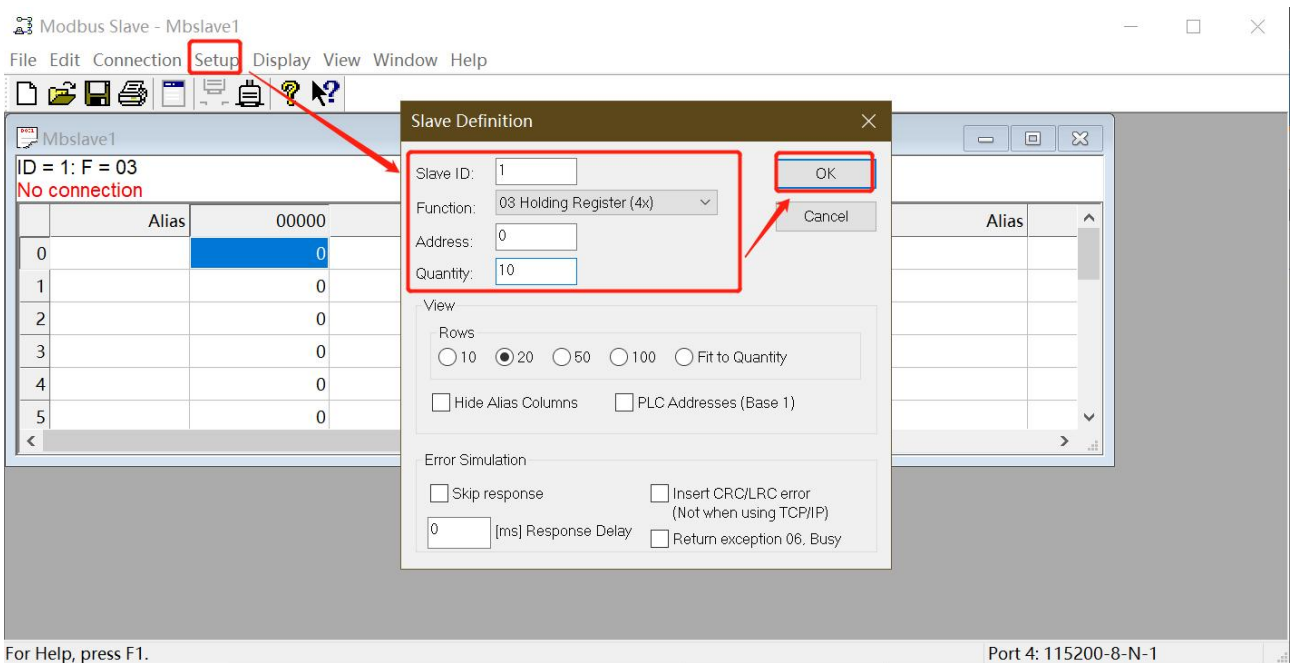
Modbus Slave - Mbslave1

File Edit Connection Setup Display View Window Help

Mbslave1

ID = 1: F = 03
No connection

|   | Alias | 00000 |
|---|---|---|
| 0 |  | 0 |
| 1 |  | 0 |
| 2 |  | 0 |
| 3 |  | 0 |
| 4 |  | 0 |
| 5 |  | 0 |

Alias

Slave Definition

Slave ID: 1
Function: 03 Holding Register (4x)
Address: 0
Quantity: 10

OK
Cancel

View
Rows
10 20 50 100 Fit to Quantity
Hide Alias Columns
PLC Addresses (Base 1)

Error Simulation
Skip response
Insert CRC/LRC error (Not when using TCP/IP)
0 [ms] Response Delay
Return exception 06, Busy

For Help, press F1.

Port 4: 115200-8-N-1